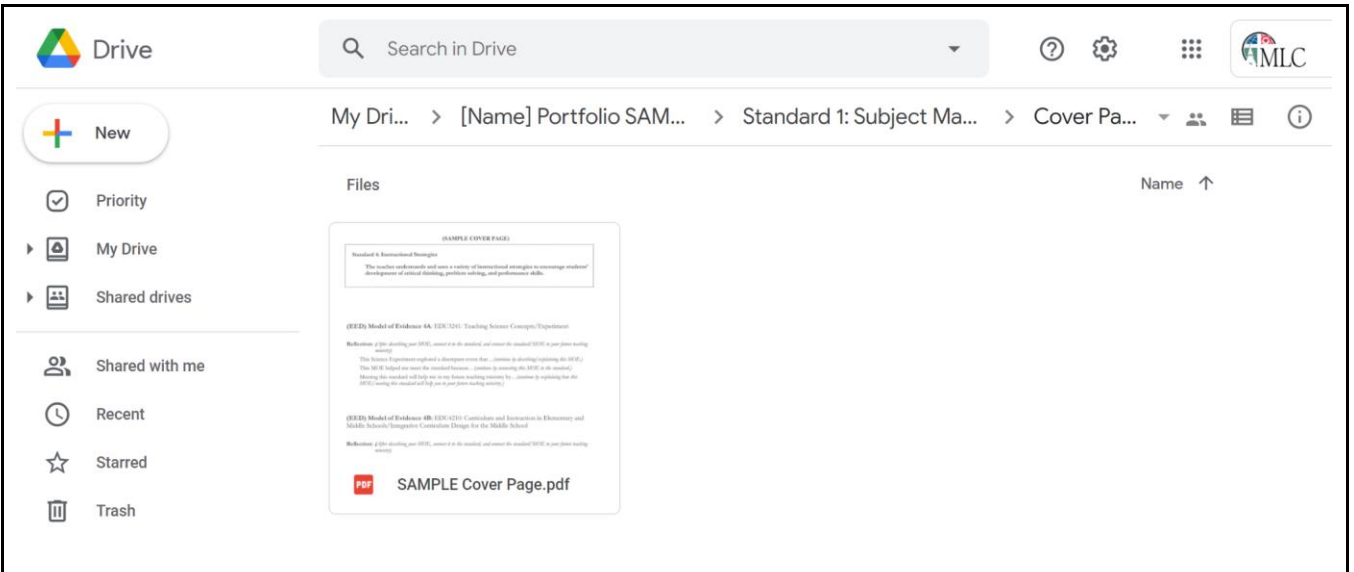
Drive

Search in Drive

MLC

New

Priority

My Drive

Shared drives

Shared with me

Recent

Starred

Trash

My Dri... > [Name] Portfolio SAM... > Standard 1: Subject Ma... > Cover Pa...

Files

Name ↑

(SAMPLE COVER PAGE)

Standard 4: Instructional Strategies

The teacher understands and uses a variety of instructional strategies to encourage students' development of critical thinking, problem solving, and performance skills.

(EED) Model of Evidence 4A: EDU3241: Teaching Science Concepts/Experiment

Reflection: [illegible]

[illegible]

(EED) Model of Evidence 4B: EDU4210: Curriculum and Instruction in Elementary and Middle Schools/Integrative Curriculum Design for the Middle School

Reflection: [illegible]

SAMPLE Cover Page.pdf